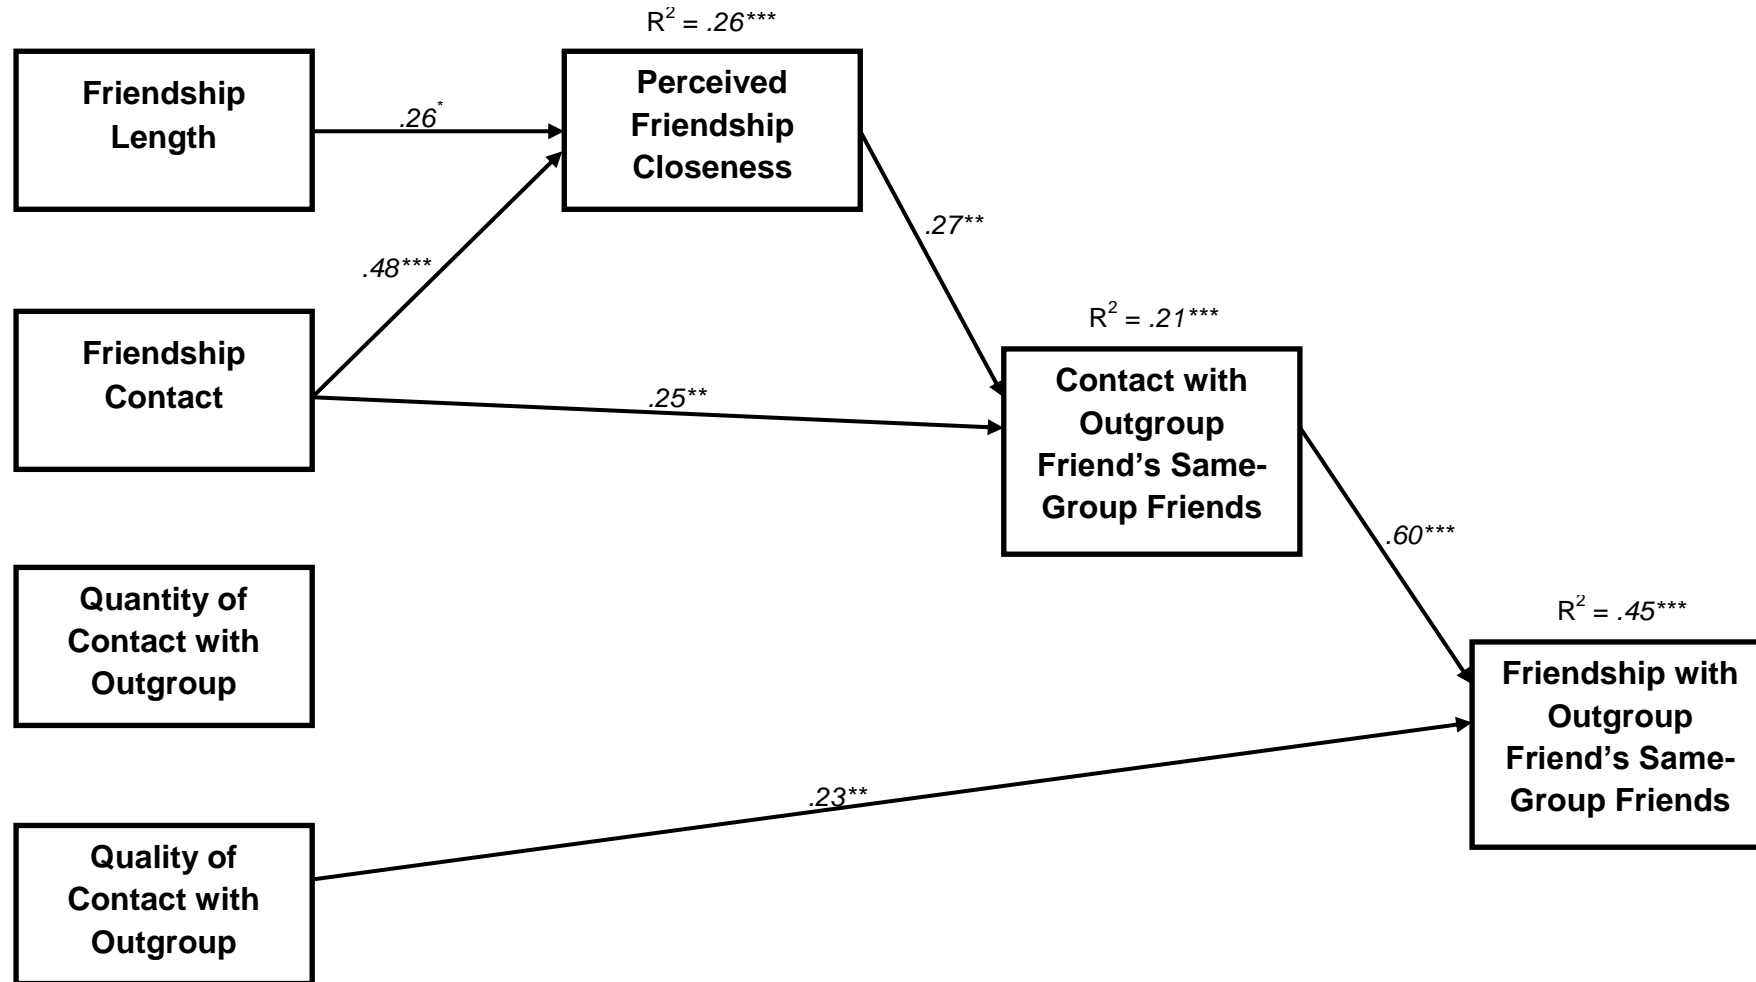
$R^2$ = .26***

Friendship Length

.26*

Perceived Friendship Closeness

.48***

.27**

Friendship Contact

$R^2$ = .21***

.25**

Contact with Outgroup Friend's Same-Group Friends

.60***

Quantity of Contact with Outgroup

$R^2$ = .45***

Friendship with Outgroup Friend's Same-Group Friends

.23**

Quality of Contact with Outgroup